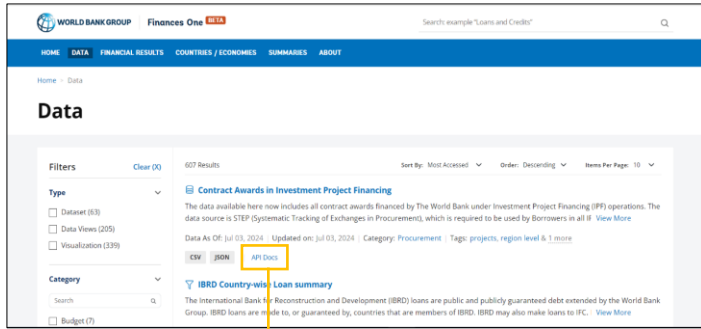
WORLD BANK GROUP | Finances One BETA

Search: example "Loans and Credits"

HOME DATA FINANCIAL RESULTS COUNTRIES / ECONOMIES SUMMARIES ABOUT

Home > Data

Data

Filters Clear (X)

Type

Dataset (63)

Data Views (205)

Visualization (339)

Category

Search

Budget (7)

607 Results

Sort By: Most Accessed

Order: Descending

Items Per Page: 10

Contract Awards in Investment Project Financing

The data available here now includes all contract awards financed by The World Bank under Investment Project Financing (IPF) operations. The data source is STEP (Systematic Tracking of Exchanges in Procurement), which is required to be used by Borrowers in all IF View More

Data As Of: Jul 03, 2024 | Updated on: Jul 03, 2024 | Category: Procurement | Tags: projects, region level & 1 more

CSV JSON API Docs

IBRD Country-wise Loan summary

The International Bank for Reconstruction and Development (IBRD) loans are public and publicly guaranteed debt extended by the World Bank Group. IBRD loans are made to, or guaranteed by, countries that are members of IBRD. IBRD may also make loans to IFC. View More